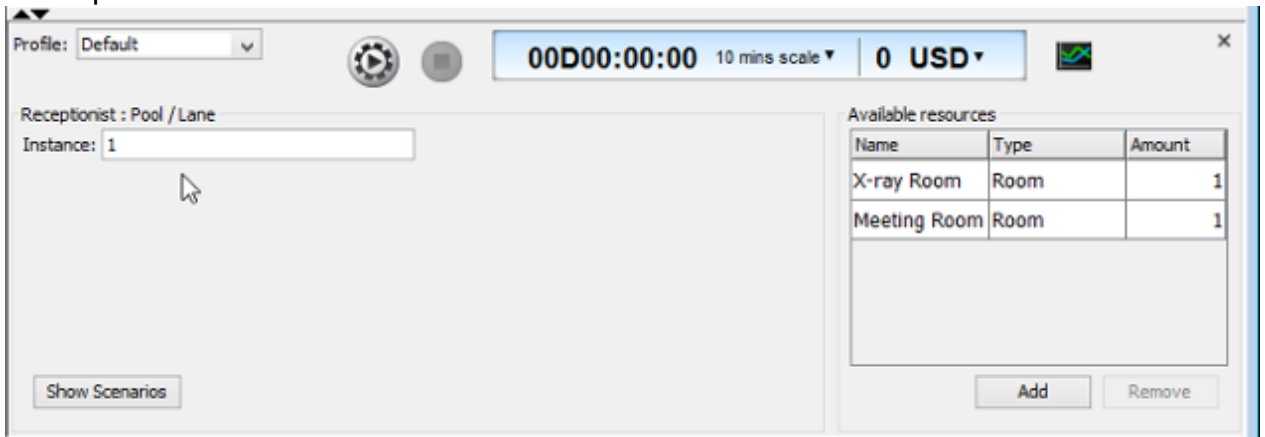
Profile: Default

00D00:00:00 10 mins scale ▾ 0 USD ▾

×

Receptionist : Pool / Lane
Instance: 1

Show Scenarios

Available resources

| Name | Type | Amount |
|---|---|---|
| X-ray Room | Room | 1 |
| Meeting Room | Room | 1 |

Add Remove